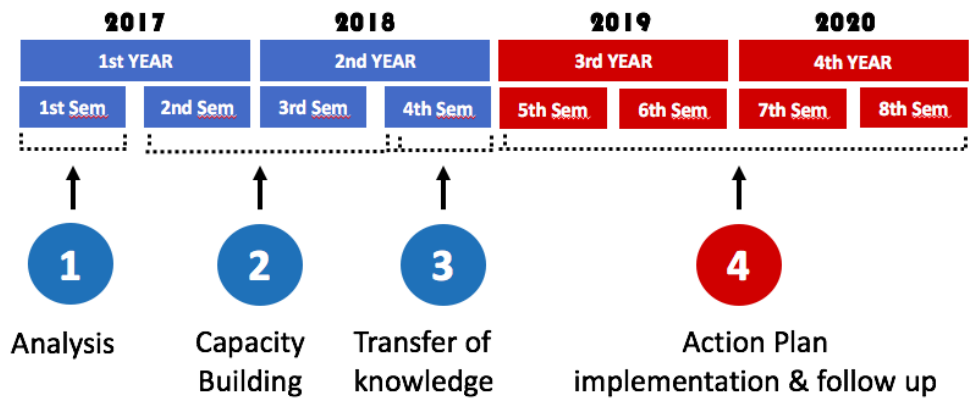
2017

2018

2019

2020

1st YEAR

2nd YEAR

3rd YEAR

4th YEAR

1st Sem

2nd Sem

3rd Sem

4th Sem

5th Sem

6th Sem

7th Sem

8th Sem

1

Analysis

2

Capacity Building

3

Transfer of knowledge

4

Action Plan implementation & follow up